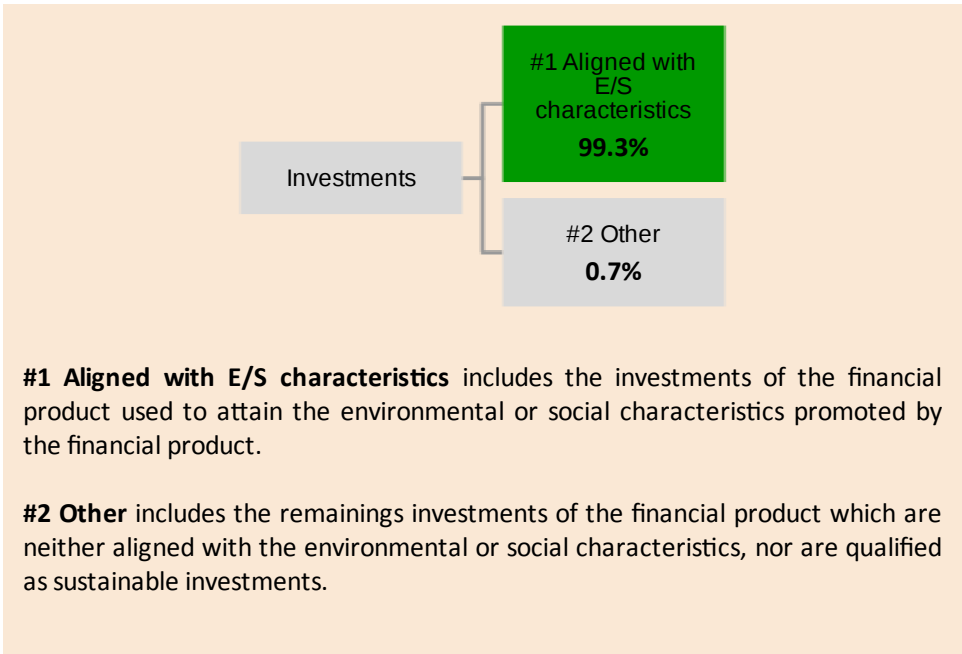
Investments

#1 Aligned with E/S characteristics
99.3%

#2 Other
0.7%

#1 Aligned with E/S characteristics includes the investments of the financial product used to attain the environmental or social characteristics promoted by the financial product.

#2 Other includes the remainings investments of the financial product which are neither aligned with the environmental or social characteristics, nor are qualified as sustainable investments.